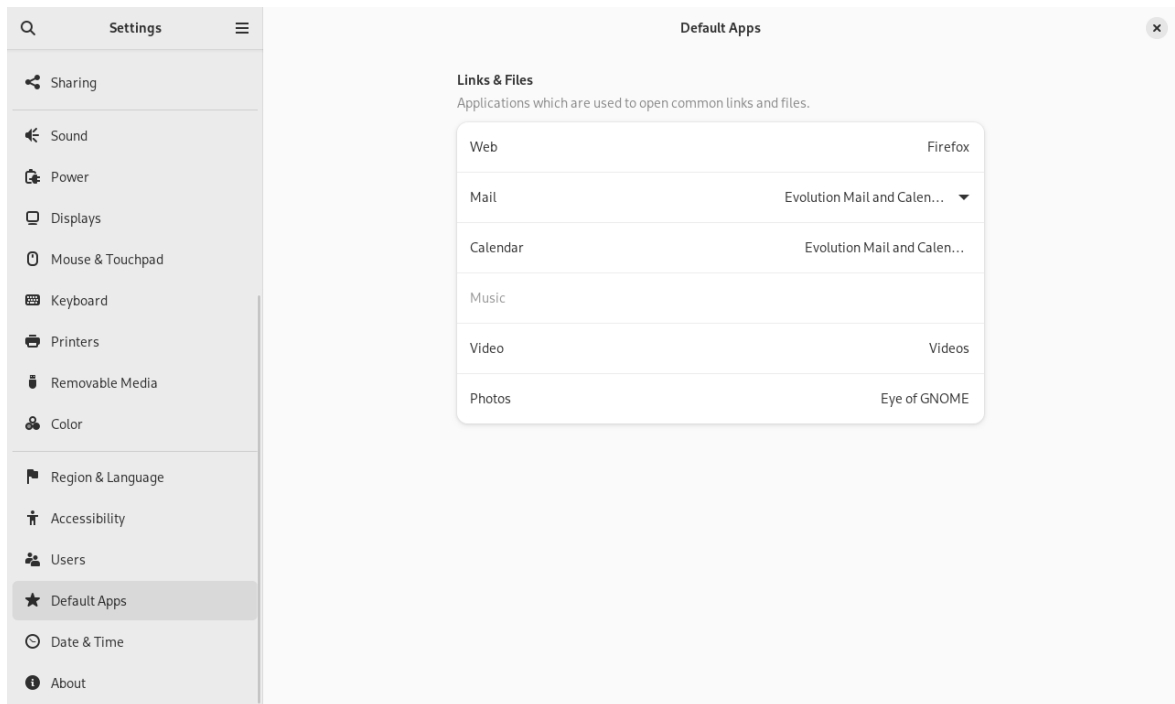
Settings

Sharing

Sound

Power

Displays

Mouse & Touchpad

Keyboard

Printers

Removable Media

Color

Region & Language

Accessibility

Users

Default Apps

Date & Time

About

Default Apps

Links & Files

Applications which are used to open common links and files.

| | |
|---|---|
| Web | Firefox |
| Mail | Evolution Mail and Calen… |
| Calendar | Evolution Mail and Calen… |
| Music | |
| Video | Videos |
| Photos | Eye of GNOME |